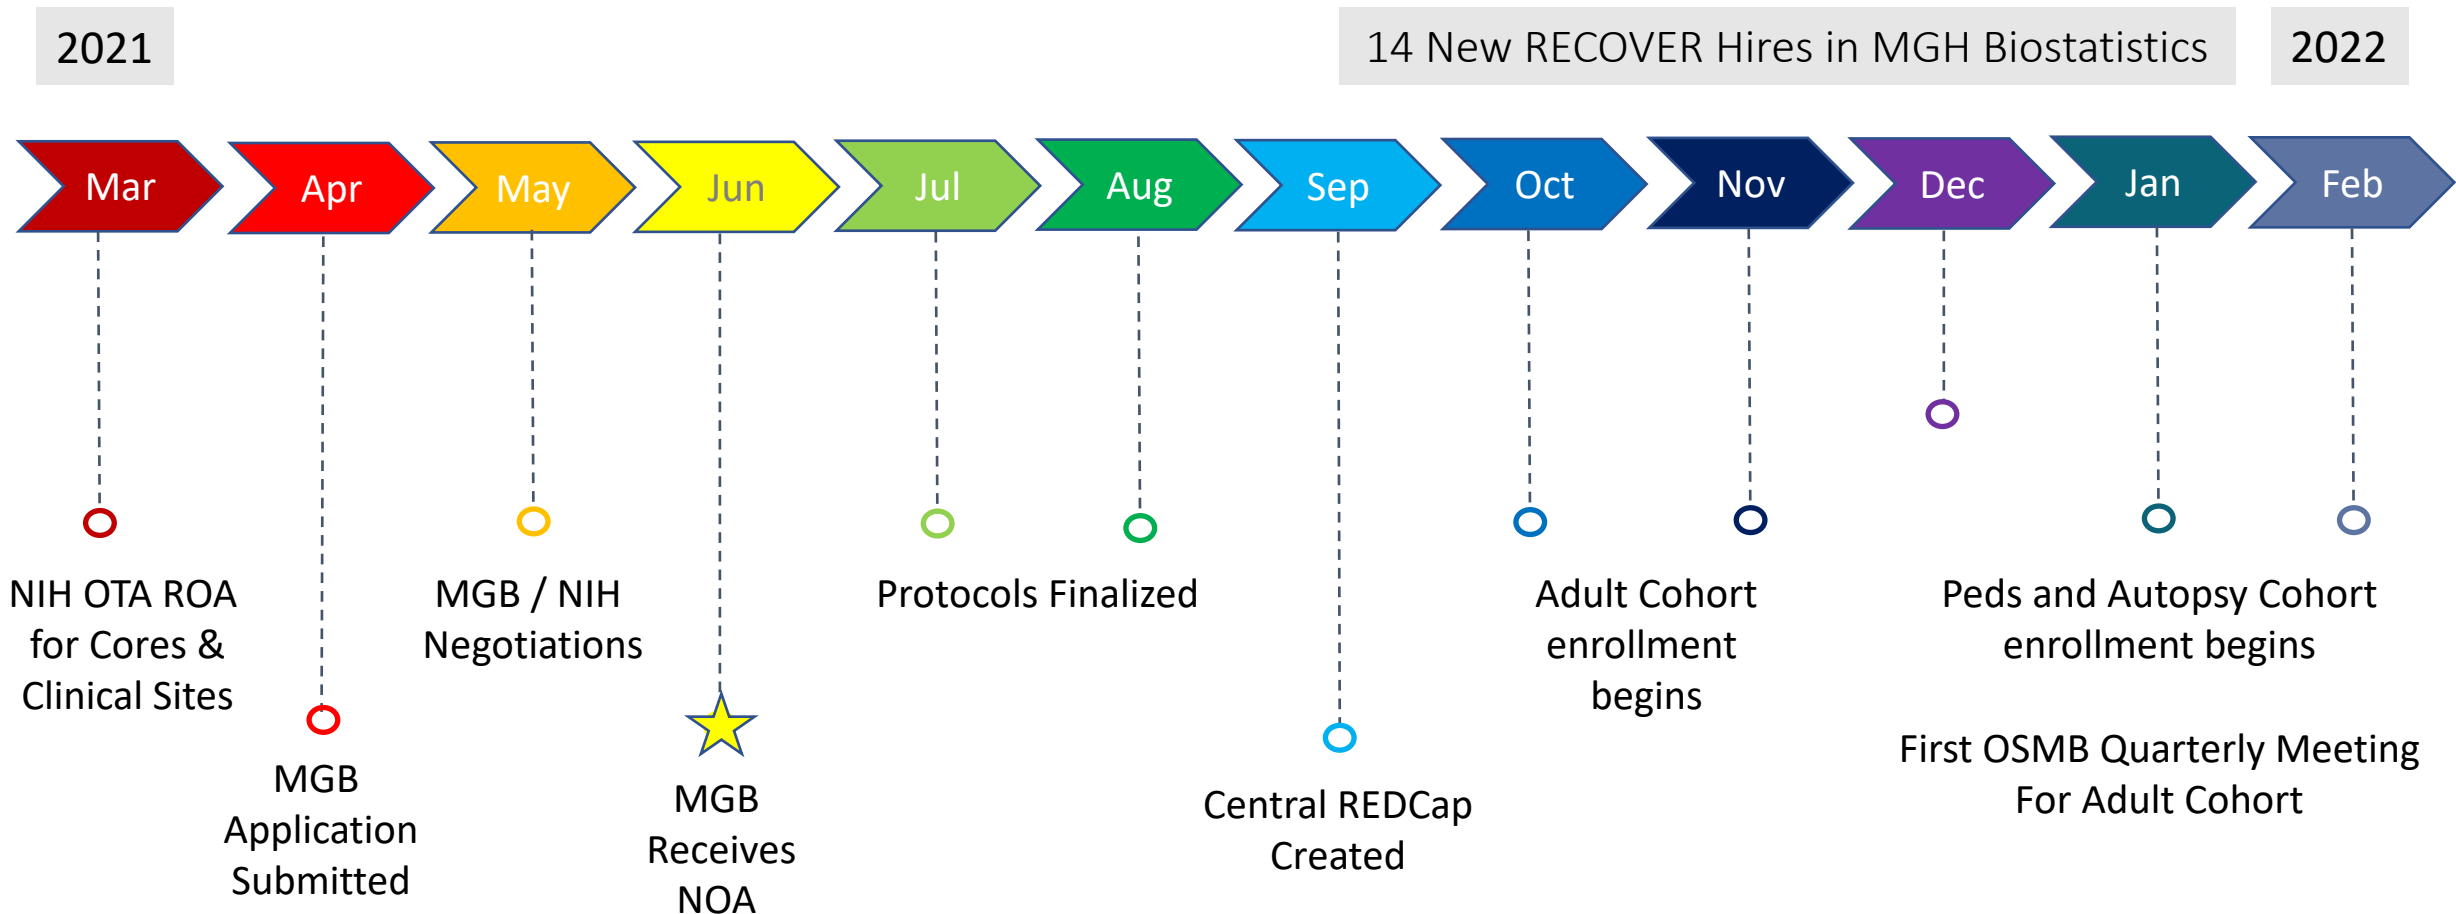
2021

14 New RECOVER Hires in MGH Biostatistics

2022

Mar

Apr

May

Jun

Jul

Aug

Sep

Oct

Nov

Dec

Jan

Feb

NIH OTA ROA for Cores & Clinical Sites

MGB Application Submitted

MGB / NIH Negotiations

MGB Receives NOA

Protocols Finalized

Central REDCap Created

Adult Cohort enrollment begins

Peds and Autopsy Cohort enrollment begins

First OSMB Quarterly Meeting For Adult Cohort